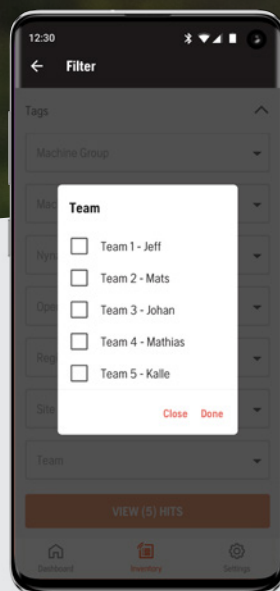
12:30

Filter

Tags

Machine Group

Mac

Nyn

Ope

Reg

Site

Team

Team 1 - Jeff

Team 2 - Mats

Team 3 - Johan

Team 4 - Mathias

Team 5 - Kalle

Close Done

Team

VIEW (5) HITS

Dashboard Inventory Settings